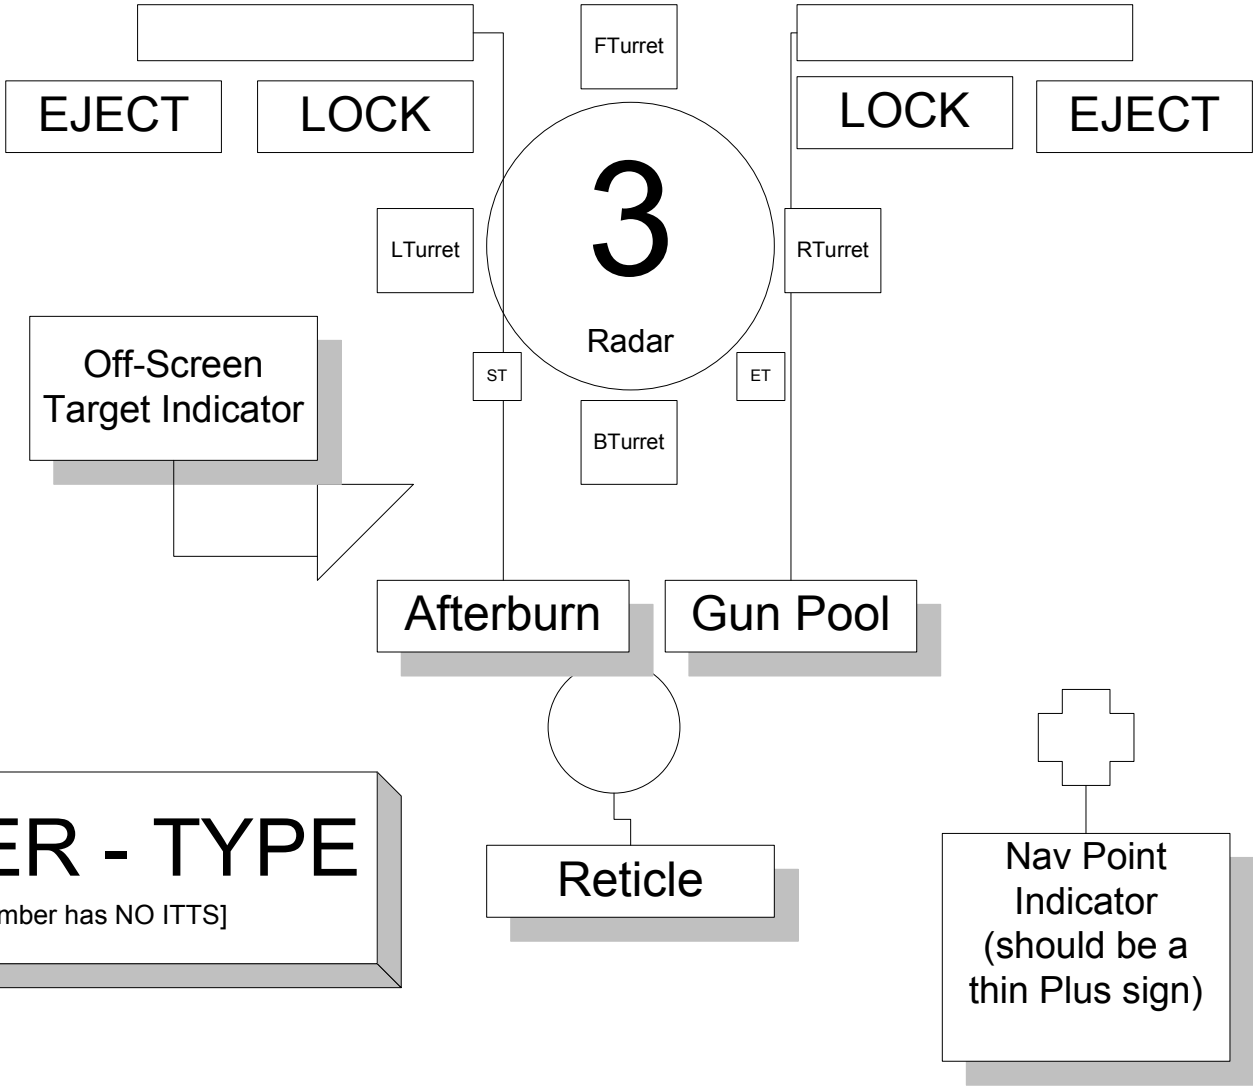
FTurret

EJECT

LOCK

LOCK

EJECT

3

LTurret

RTurret

Radar

Off-Screen Target Indicator

ST

ET

BTurret

Afterburn

Gun Pool

ER - TYPE

mber has NO ITTS]

Reticle

Nav Point Indicator (should be a thin Plus sign)